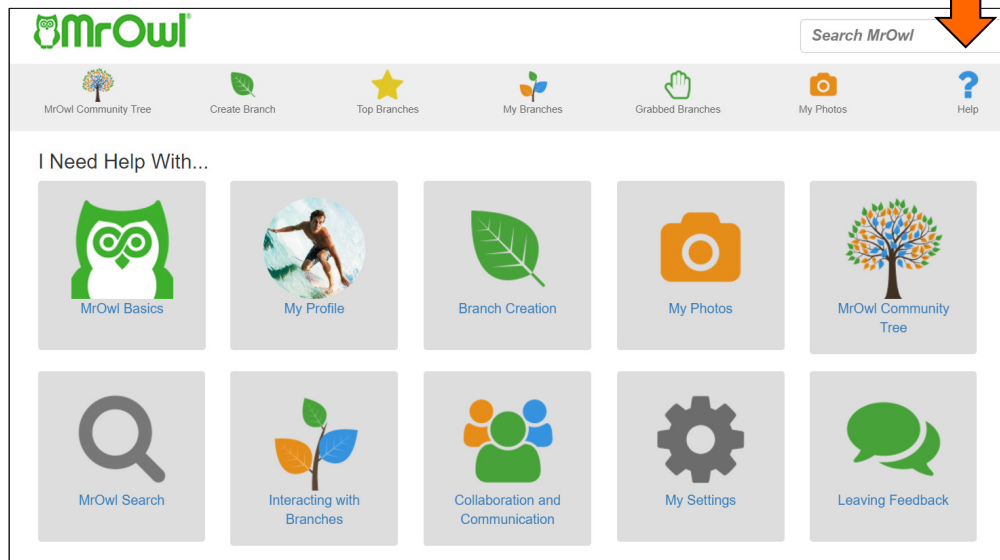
MrOwl®

Search MrOwl

MrOwl Community Tree
Create Branch
Top Branches
My Branches
Grabbed Branches
My Photos
Help

I Need Help With...

MrOwl Basics
My Profile
Branch Creation
My Photos
MrOwl Community Tree

MrOwl Search
Interacting with Branches
Collaboration and Communication
My Settings
Leaving Feedback